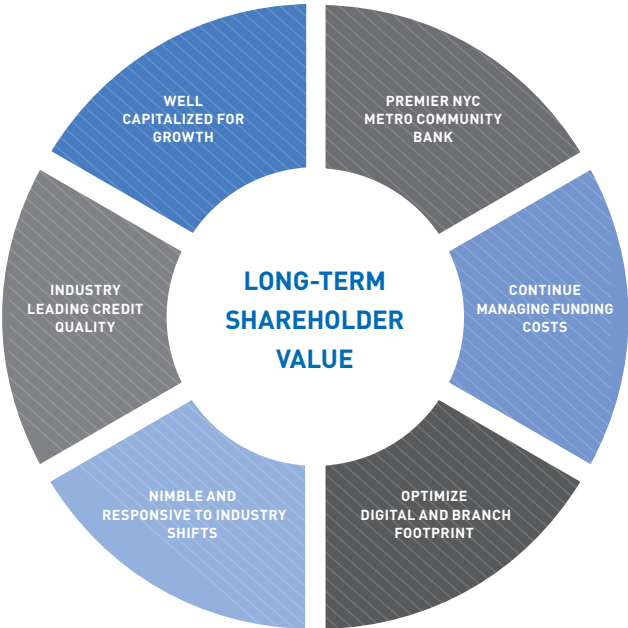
LONG-TERM SHAREHOLDER VALUE

PREMIER NYC METRO COMMUNITY BANK

CONTINUE MANAGING FUNDING COSTS

OPTIMIZE DIGITAL AND BRANCH FOOTPRINT

NIMBLE AND RESPONSIVE TO INDUSTRY SHIFTS

INDUSTRY LEADING CREDIT QUALITY

WELL CAPITALIZED FOR GROWTH